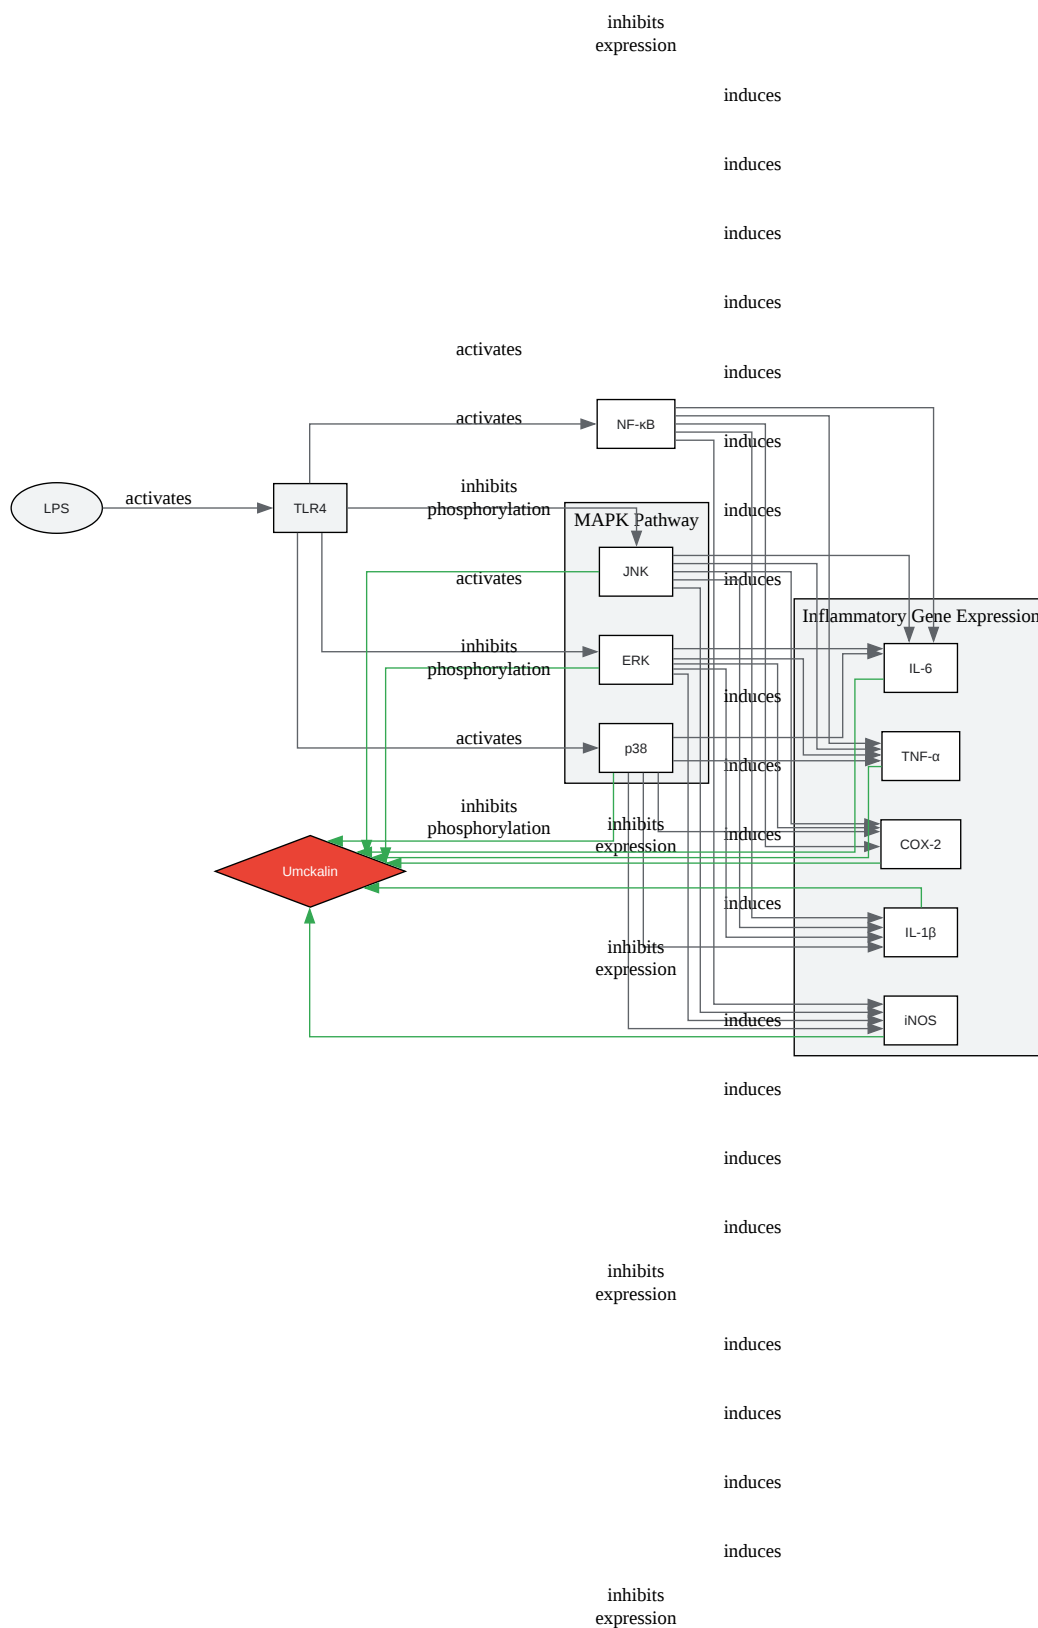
inhibits expression

induces

induces

induces

induces

activates

induces

activates

NF-κB

induces

LPS

activates

TLR4

inhibits phosphorylation

induces

MAPK Pathway

JNK

activates

induces

Inflammatory Gene Expression

inhibits phosphorylation

ERK

IL-6

induces

activates

p38

TNF-α

induces

inhibits phosphorylation

inhibits expression

induces

COX-2

Umckalin

induces

IL-1β

inhibits expression

induces

iNOS

induces

induces

induces

inhibits expression

induces

induces

induces

induces

inhibits expression